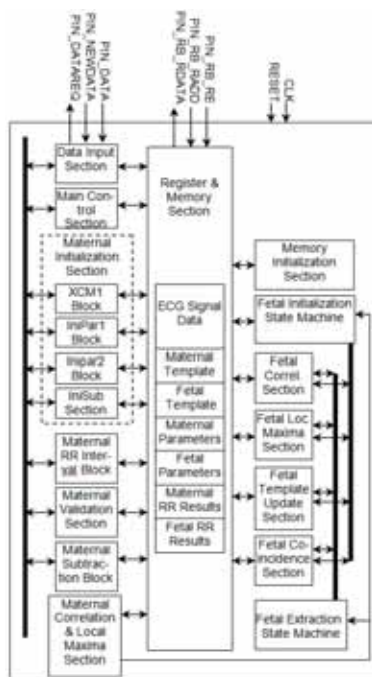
PIN_DATAREQ
PIN_NEWDATA
PIN_DATA
PIN_RB_RDATA
PIN_RB_RADD
PIN_RB_RE
RESET
CLK

Data Input Section

Main Control Section

Maternal Initialization Section

XCM1 Block

IniPar1 Block

Inipar2 Block

IniSub Section

Maternal RR Interval Block

Maternal Validation Section

Maternal Subtraction Block

Maternal Correlation & Local Maxima Section

Register & Memory Section

ECG Signal Data

Maternal Template

Fetal Template

Maternal Parameters

Fetal Parameters

Maternal RR Results

Fetal RR Results

Memory Initialization Section

Fetal Initialization State Machine

Fetal Correl Section

Fetal Loc Maxima Section

Fetal Template Update Section

Fetal Coincidence Section

Fetal Extraction State Machine